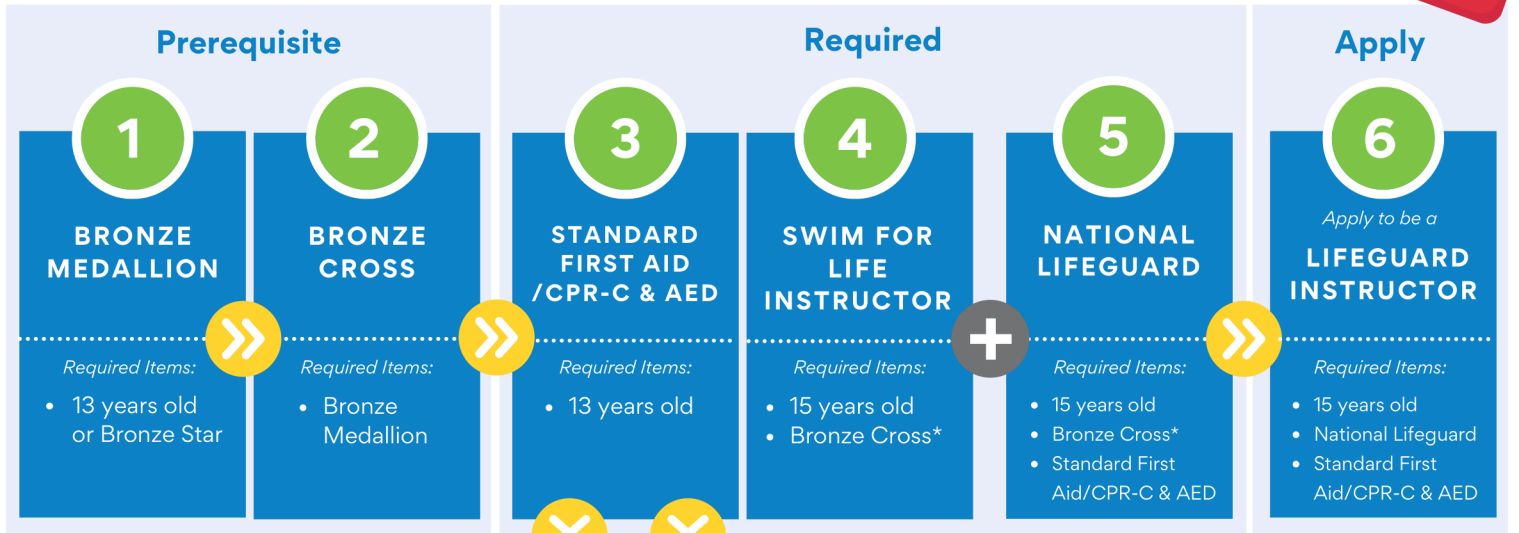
Prerequisite

1

BRONZE MEDALLION

Required Items:
• 13 years old or Bronze Star

2

BRONZE CROSS

Required Items:
• Bronze Medallion

Required

3

STANDARD FIRST AID /CPR-C & AED

Required Items:
• 13 years old

4

SWIM FOR LIFE INSTRUCTOR

Required Items:
• 15 years old
• Bronze Cross*

5

NATIONAL LIFEGUARD

Required Items:
• 15 years old
• Bronze Cross*
• Standard First Aid/CPR-C & AED

Apply

6

Apply to be a

LIFEGUARD INSTRUCTOR

Required Items:
• 15 years old
• National Lifeguard
• Standard First Aid/CPR-C & AED